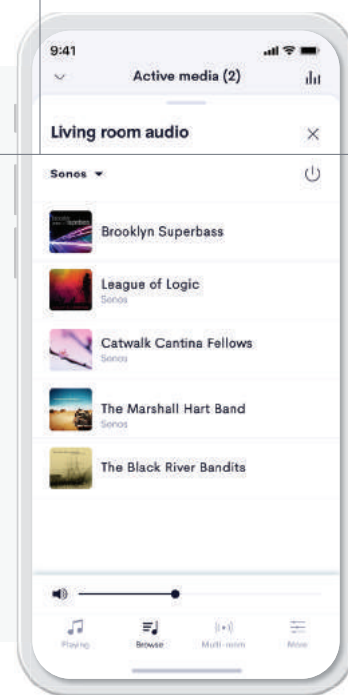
9:41

Active media (2)

Living room audio

Sonos

Brooklyn Superbass

League of Logic
Sonos

Catwalk Cantina Fellows
Sonos

The Marshall Hart Band
Sonos

The Black River Bandits

Playing

Browse

Multi-room

More